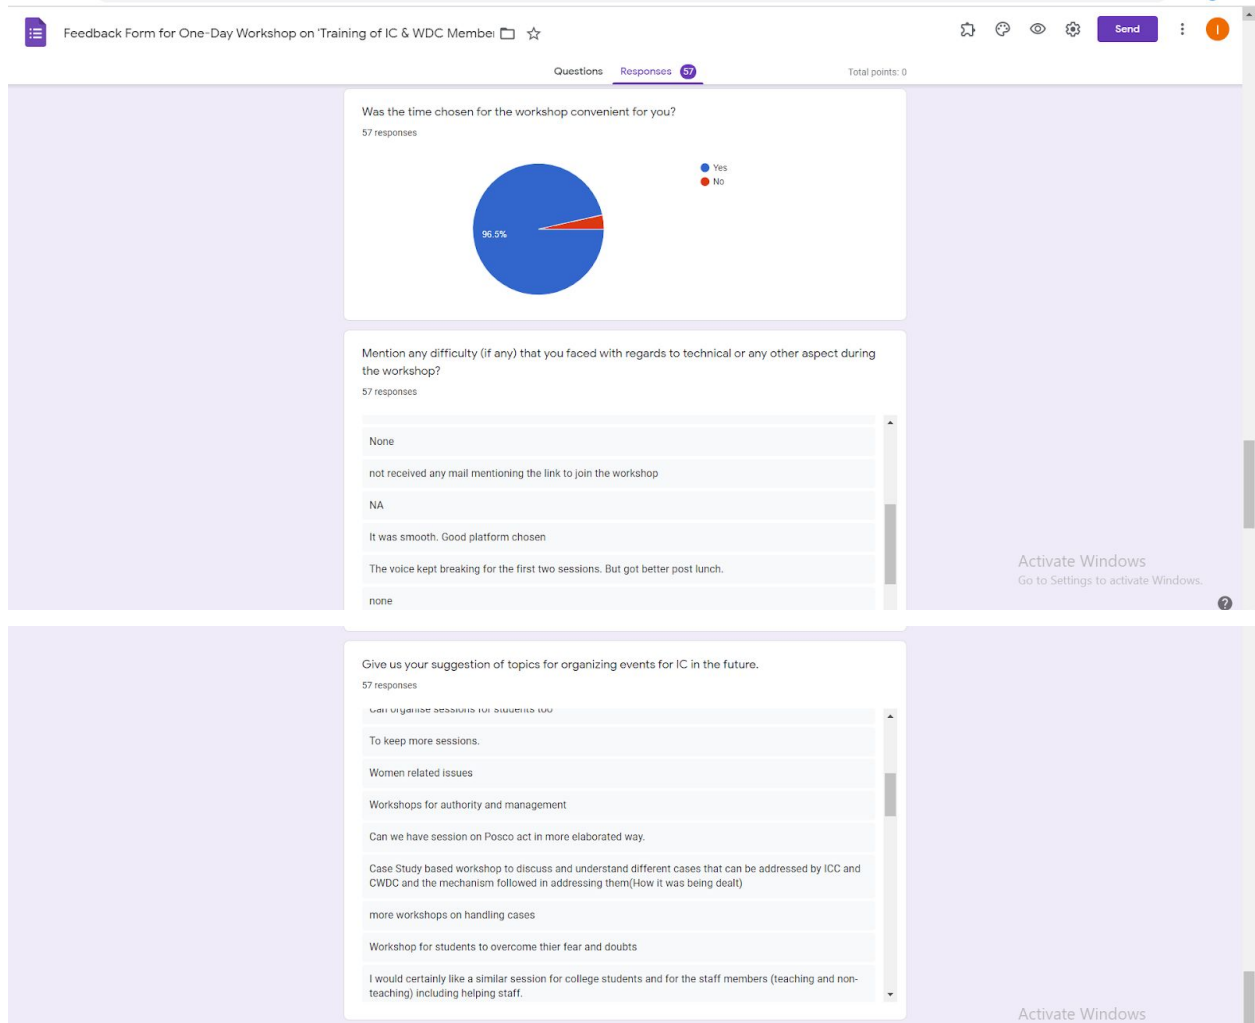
Feedback Form for One-Day Workshop on 'Training of IC & WDC Membe

Send

I

Questions Responses 57 Total points: 0

Was the time chosen for the workshop convenient for you?

57 responses

Yes
No

96.5%

Mention any difficulty (if any) that you faced with regards to technical or any other aspect during the workshop?

57 responses

None

not received any mail mentioning the link to join the workshop

NA

It was smooth. Good platform chosen

The voice kept breaking for the first two sessions. But got better post lunch.

none

Activate Windows
Go to Settings to activate Windows.

Give us your suggestion of topics for organizing events for IC in the future.

57 responses

Can organise sessions for students too

To keep more sessions.

Women related issues

Workshops for authority and management

Can we have session on Posco act in more elaborated way.

Case Study based workshop to discuss and understand different cases that can be addressed by ICC and CWDC and the mechanism followed in addressing them(How it was being dealt)

more workshops on handling cases

Workshop for students to overcome thier fear and doubts

I would certainly like a similar session for college students and for the staff members (teaching and non-teaching) including helping staff.

Activate Windows